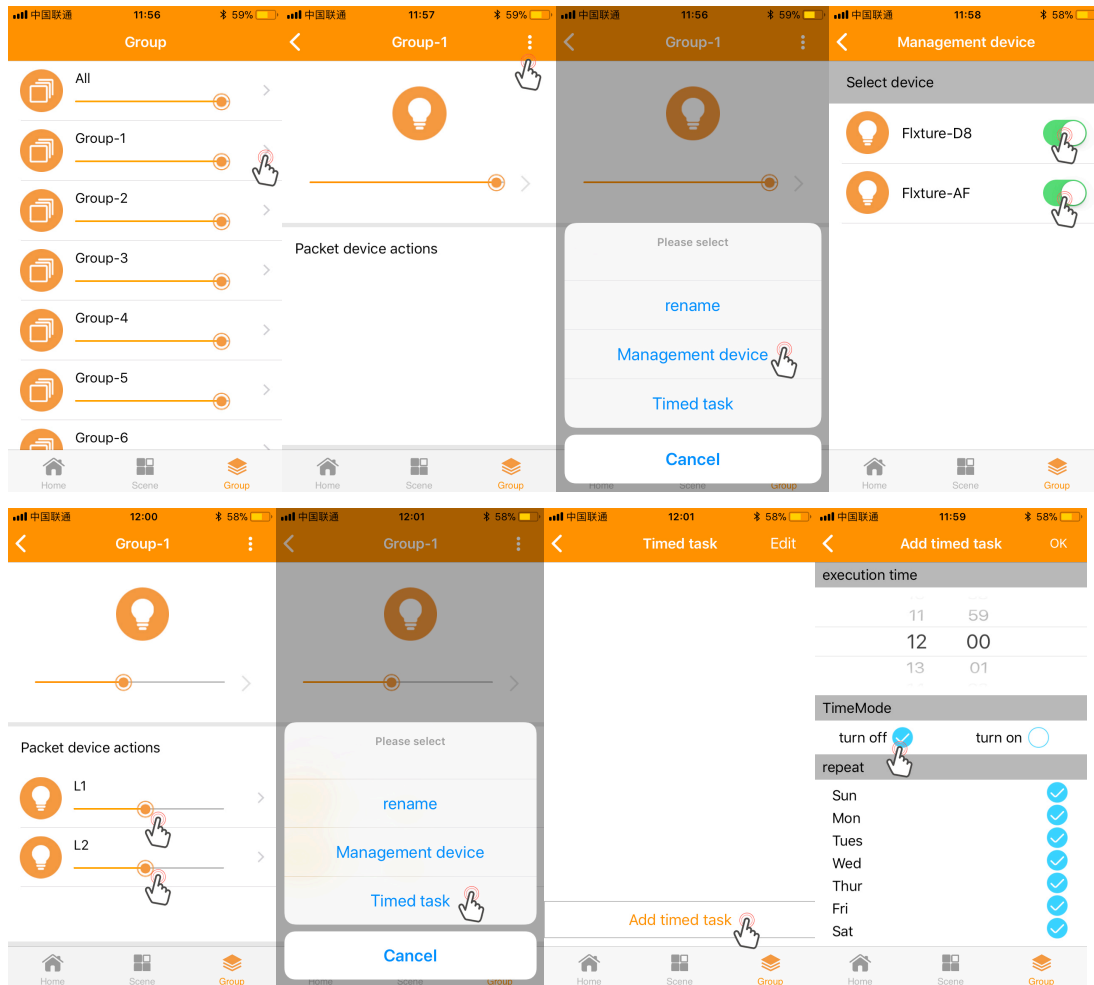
中国联通 11:56 59%

Group

All

Group-1

Group-2

Group-3

Group-4

Group-5

Group-6

Home Scene Group

中国联通 11:57 59%

Group-1

Packet device actions

Home Scene Group

中国联通 11:56 59%

Group-1

Please select

rename

Management device

Timed task

Cancel

中国联通 11:58 58%

Management device

Select device

Flxture-D8

Flxture-AF

Home Scene Group

中国联通 12:00 58%

Group-1

Packet device actions

L1

L2

Home Scene Group

中国联通 12:01 58%

Group-1

Please select

rename

Management device

Timed task

Cancel

中国联通 12:01 58%

Timed task Edit

Add timed task

Home Scene Group

中国联通 11:59 58%

Add timed task OK

execution time

11 59
12 00
13 01

TimeMode

turn off turn on

repeat

Sun

Mon

Tues

Wed

Thur

Fri

Sat

Home Scene Group